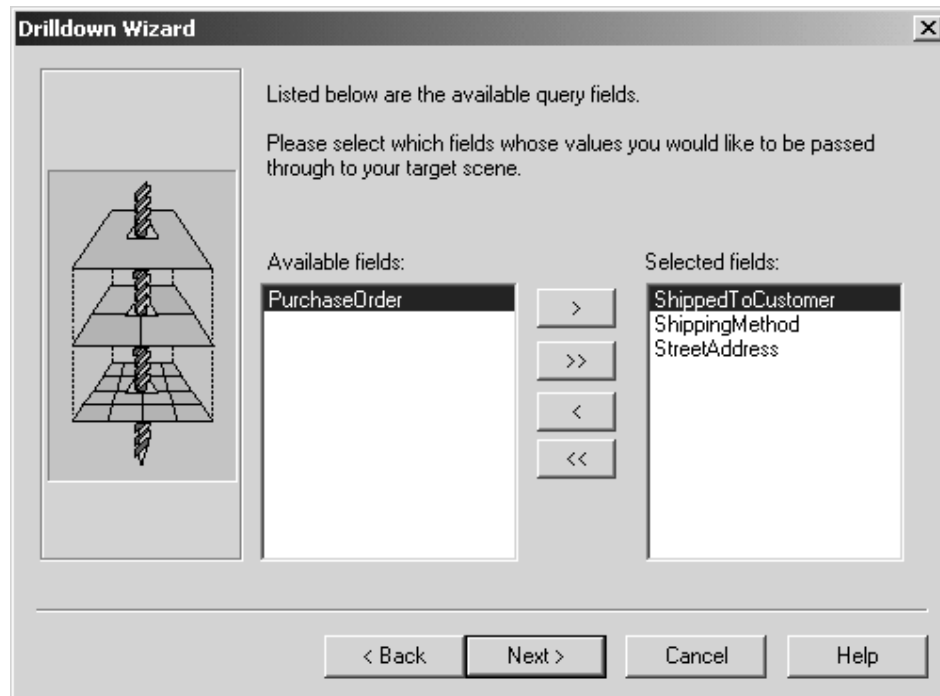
Drilldown Wizard

×

Listed below are the available query fields.

Please select which fields whose values you would like to be passed through to your target scene.

Available fields:

PurchaseOrder

>

>>

<

<<

Selected fields:

ShippedToCustomer
ShippingMethod
StreetAddress

< Back

Next >

Cancel

Help